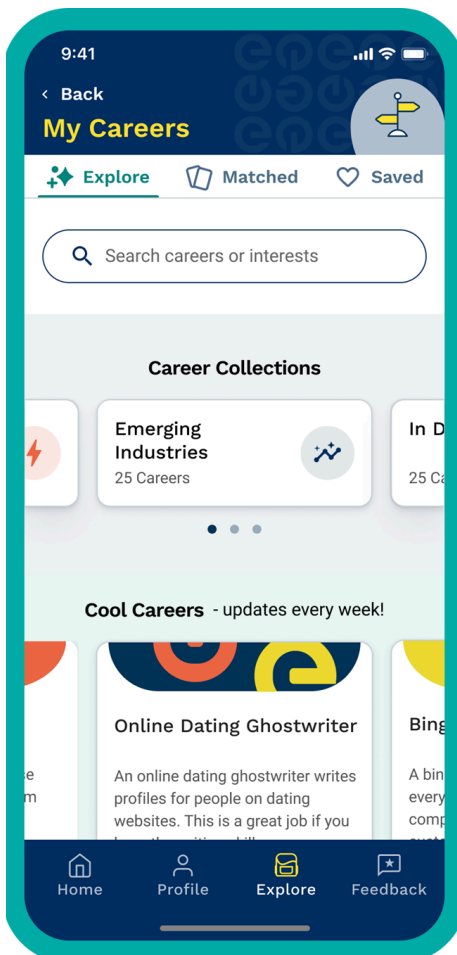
9:41

< Back

My Careers

Explore Matched Saved

Search careers or interests

Career Collections

Emerging Industries
25 Careers

In D
25 Ca

Cool Careers - updates every week!

Online Dating Ghostwriter

An online dating ghostwriter writes profiles for people on dating websites. This is a great job if you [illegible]

se
m

Bing
A bin
every
comp
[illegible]

Home Profile Explore Feedback